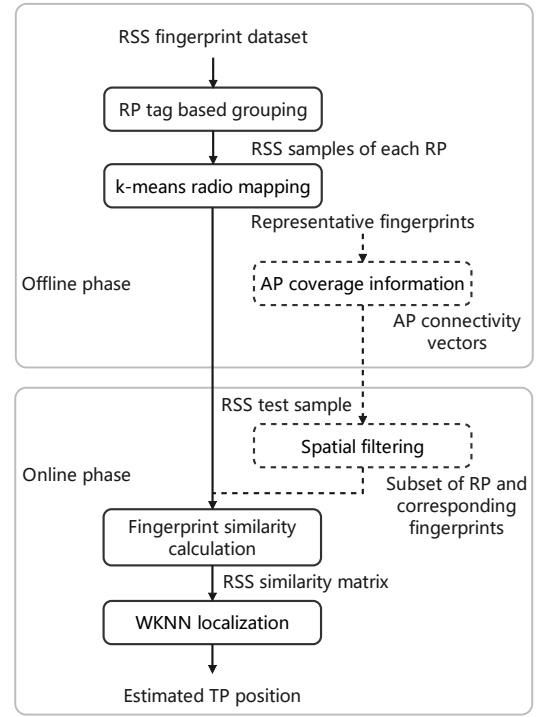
RSS fingerprint dataset

RP tag based grouping

RSS samples of each RP

k-means radio mapping

Representative fingerprints

Offline phase

AP coverage information

AP connectivity vectors

RSS test sample

Spatial filtering

Online phase

Subset of RP and corresponding fingerprints

Fingerprint similarity calculation

RSS similarity matrix

WKNN localization

Estimated TP position